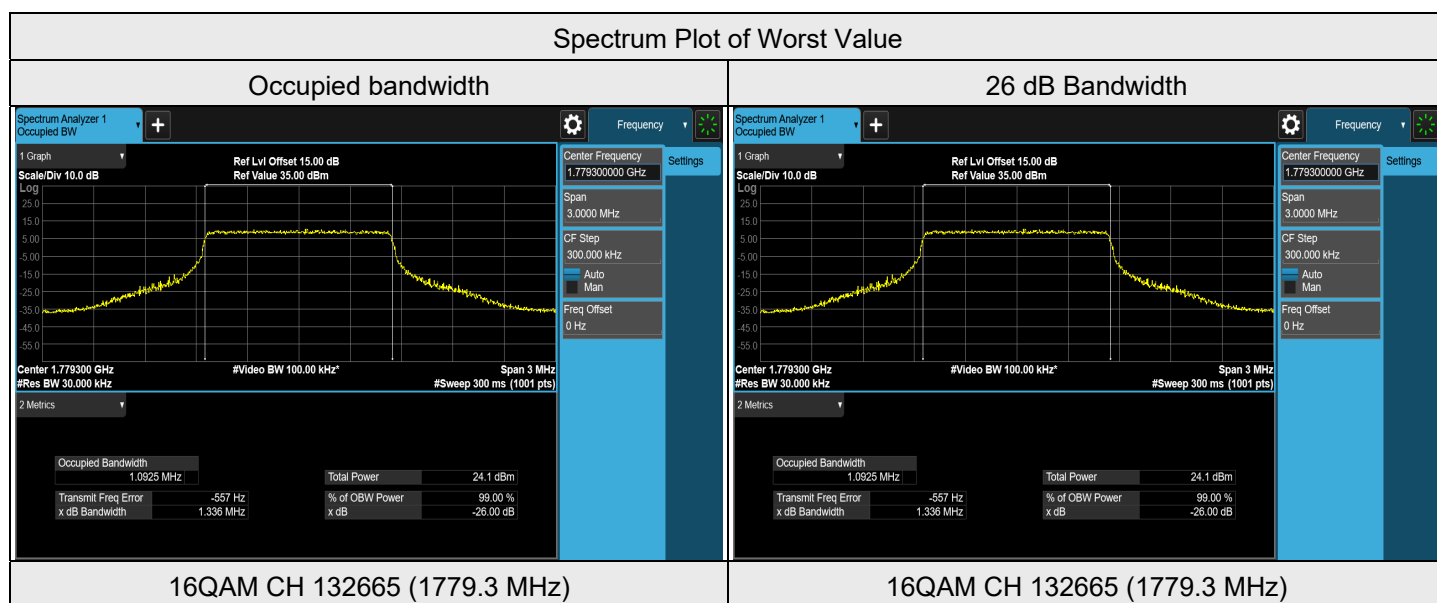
Spectrum Plot of Worst Value

| Occupied bandwidth | 26 dB Bandwidth |
|---|---|
| Spectrum Analyzer 1 Occupied BW + Frequency 1 Graph Ref Lvl Offset 15.00 dB Scale/Div 10.0 dB Ref Value 35.00 dBm Log 25.0 15.0 5.00 -5.00 -15.0 -25.0 -35.0 -45.0 -55.0 Center 1.779300 GHz #Video BW 100.00 kHz* Span 3 MHz #Res BW 30.000 kHz #Sweep 300 ms (1001 pts) Center Frequency 1.779300000 GHz Settings Span 3.0000 MHz CF Step 300.000 kHz Auto Man Freq Offset 0 Hz 2 Metrics Occupied Bandwidth 1.0925 MHz Total Power 24.1 dBm Transmit Freq Error -557 Hz % of OBW Power 99.00 % x dB Bandwidth 1.336 MHz x dB -26.00 dB | Spectrum Analyzer 1 Occupied BW + Frequency 1 Graph Ref Lvl Offset 15.00 dB Scale/Div 10.0 dB Ref Value 35.00 dBm Log 25.0 15.0 5.00 -5.00 -15.0 -25.0 -35.0 -45.0 -55.0 Center 1.779300 GHz #Video BW 100.00 kHz* Span 3 MHz #Res BW 30.000 kHz #Sweep 300 ms (1001 pts) Center Frequency 1.779300000 GHz Settings Span 3.0000 MHz CF Step 300.000 kHz Auto Man Freq Offset 0 Hz 2 Metrics Occupied Bandwidth 1.0925 MHz Total Power 24.1 dBm Transmit Freq Error -557 Hz % of OBW Power 99.00 % x dB Bandwidth 1.336 MHz x dB -26.00 dB |
| 16QAM CH 132665 (1779.3 MHz) | 16QAM CH 132665 (1779.3 MHz) |